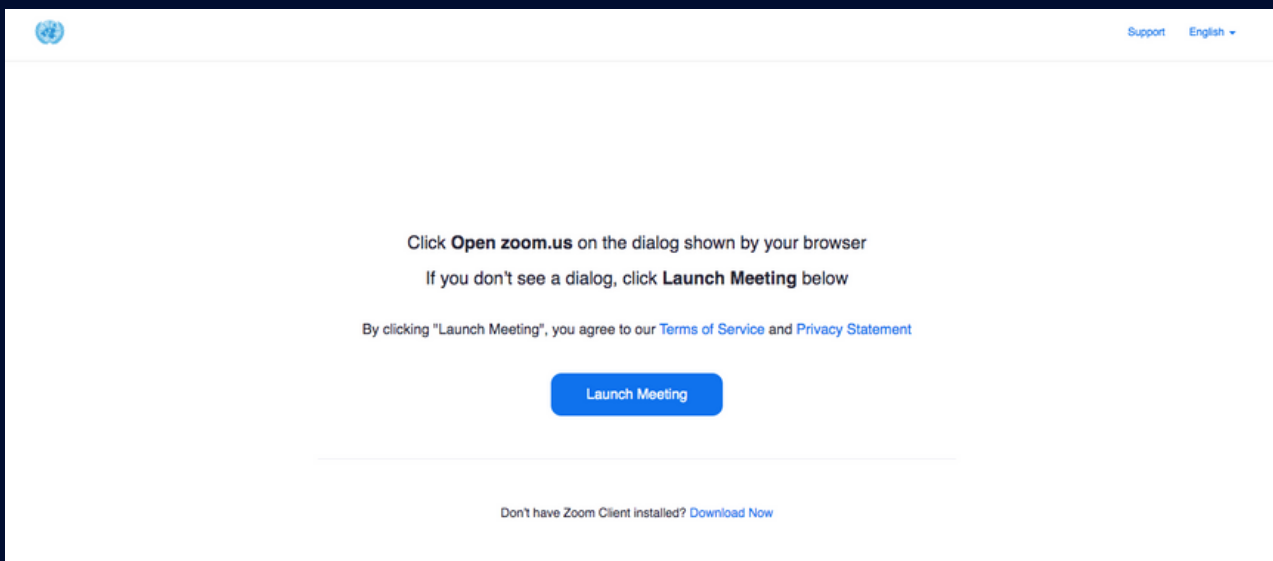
Support English

Click Open zoom.us on the dialog shown by your browser

If you don't see a dialog, click Launch Meeting below

By clicking "Launch Meeting", you agree to our Terms of Service and Privacy Statement

Launch Meeting

Don't have Zoom Client installed? Download Now